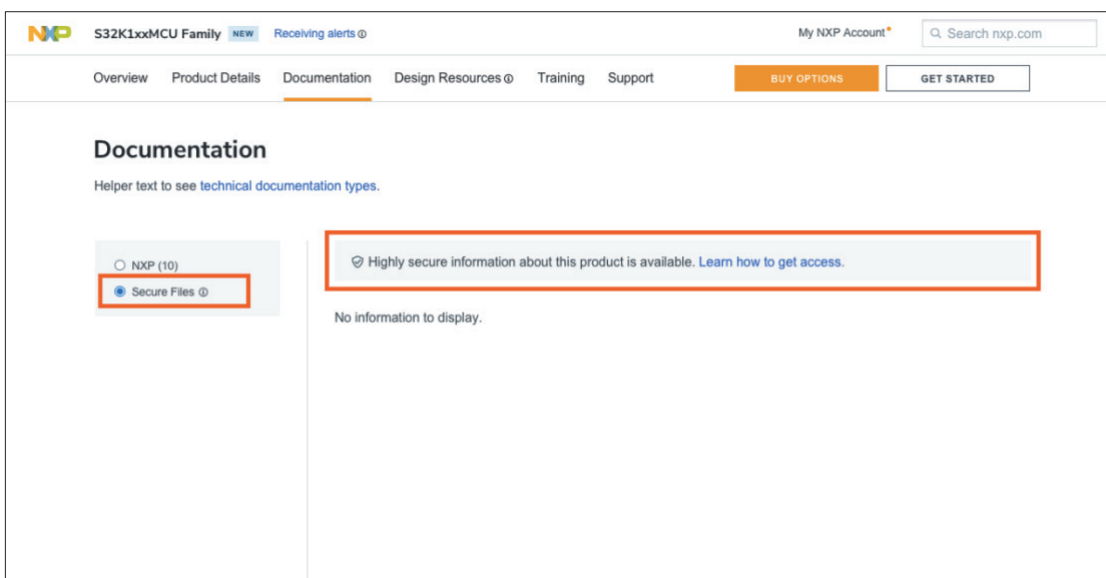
NXP S32K1xxMCU Family NEW Receiving alerts ⓘ My NXP Account* Search nxp.com

Overview Product Details Documentation Design Resources ⓘ Training Support BUY OPTIONS GET STARTED

Documentation

Helper text to see technical documentation types.

NXP (10)
Secure Files ⓘ

Highly secure information about this product is available. Learn how to get access.

No information to display.